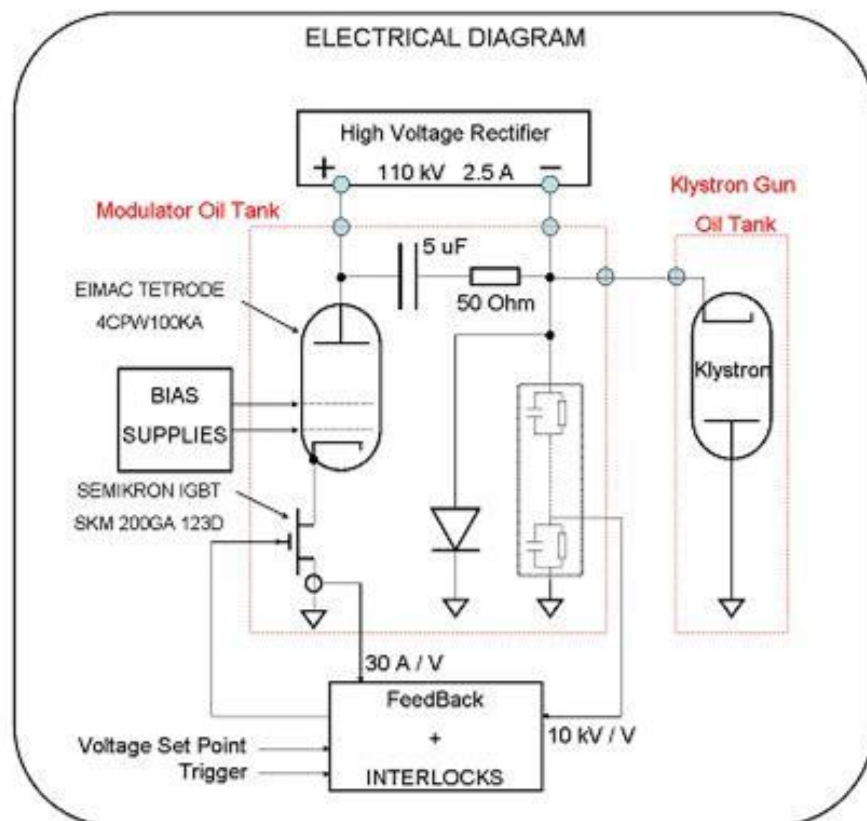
ELECTRICAL DIAGRAM

High Voltage Rectifier
+ 110 kV 2.5 A −

Modulator Oil Tank

Klystron Gun Oil Tank

5 uF

50 Ohm

EIMAC TETRODE 4CPW100KA

BIAS SUPPLIES

Klystron

SEMIKRON IGBT SKM 200GA 123D

30 A / V

FeedBack + INTERLOCKS

10 kV / V

Voltage Set Point

Trigger